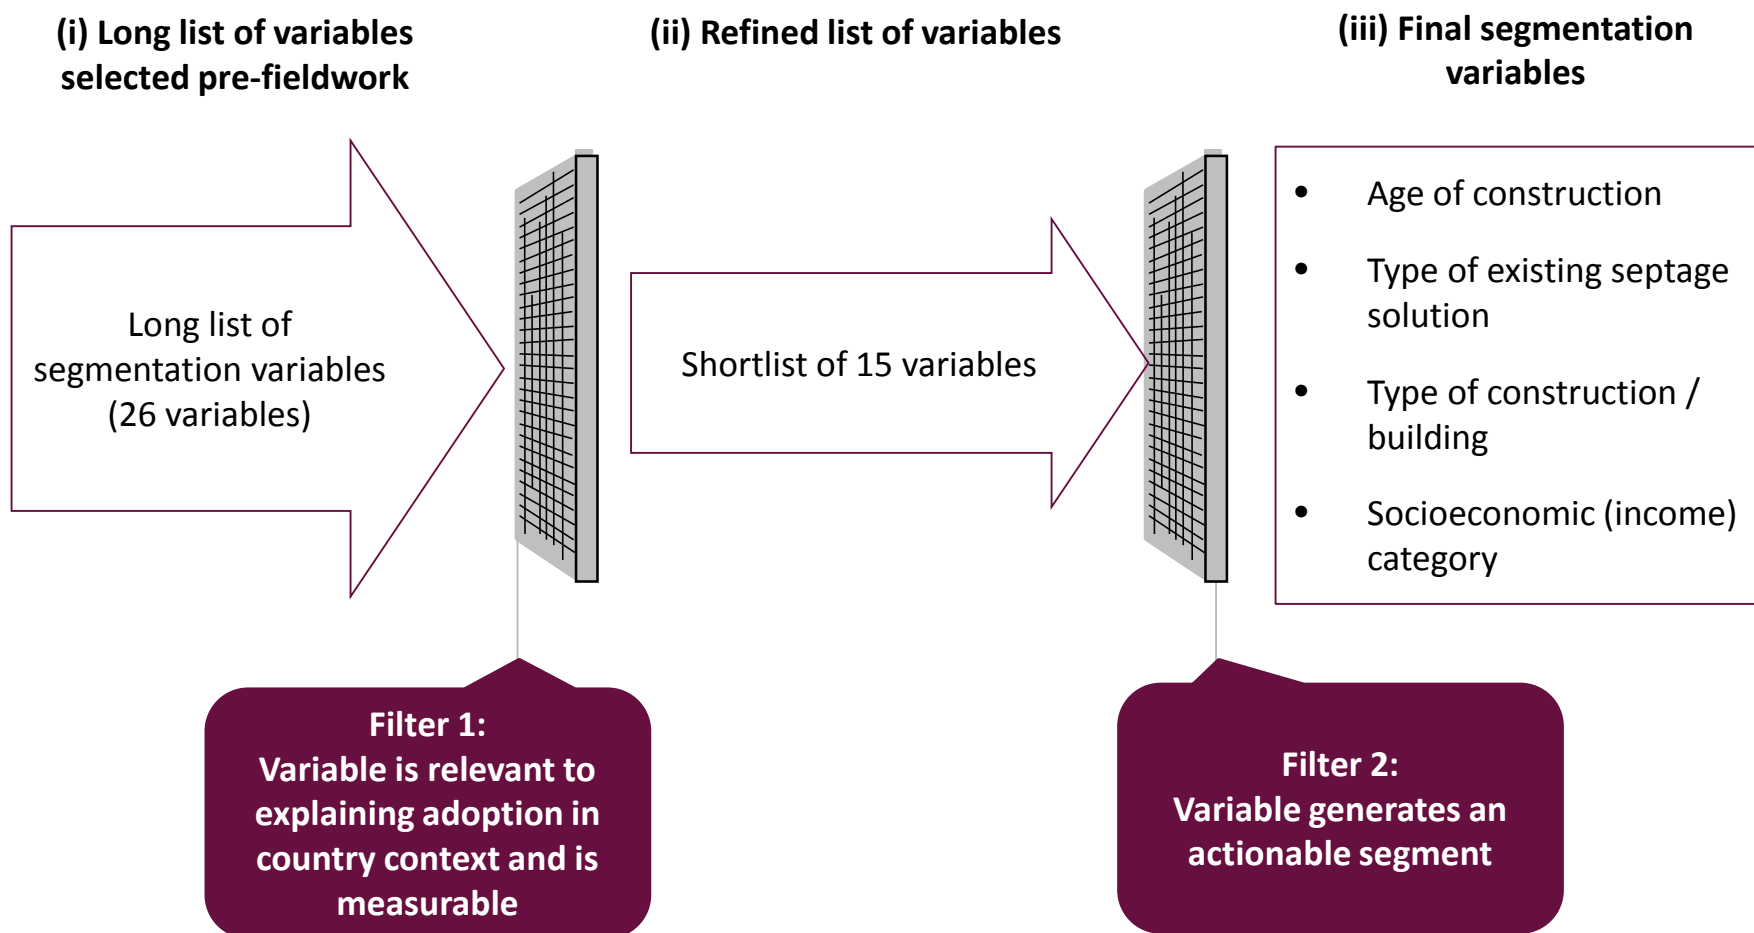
(i) Long list of variables selected pre-fieldwork

(ii) Refined list of variables

(iii) Final segmentation variables

Long list of segmentation variables (26 variables)

Shortlist of 15 variables

- Age of construction
- Type of existing septage solution
- Type of construction / building
- Socioeconomic (income) category

Filter 1:
Variable is relevant to explaining adoption in country context and is measurable

Filter 2:
Variable generates an actionable segment